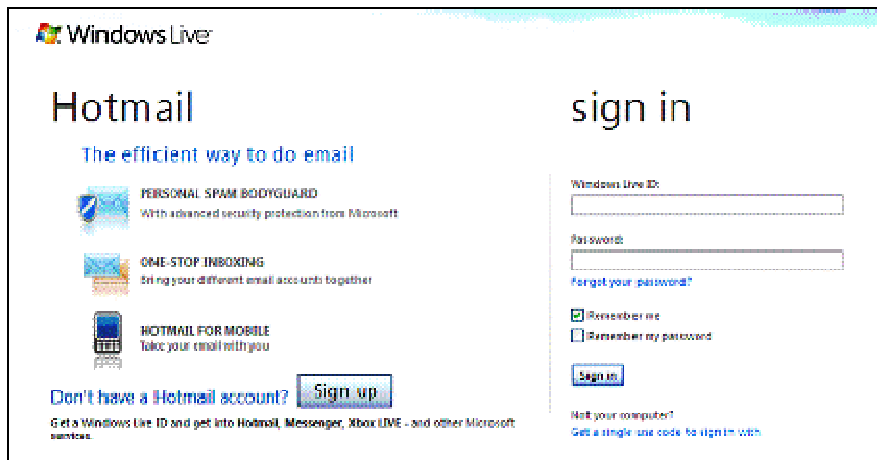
Windows Live

Hotmail

The efficient way to do email

PERSONAL SPAM BODYGUARD
With advanced security protection from Microsoft

ONE-STOP INBOXING
Bring your different email accounts together

HOTMAIL FOR MOBILE
Take your email with you

Don't have a Hotmail account? Sign up

Get a Windows Live ID and get into Hotmail, Messenger, Xbox LIVE - and other Microsoft services.

sign in

Windows Live ID:

Password:

Forgot your password?

Remember me

Remember my password

Sign in

Not your computer?
Get a single use code to sign in with